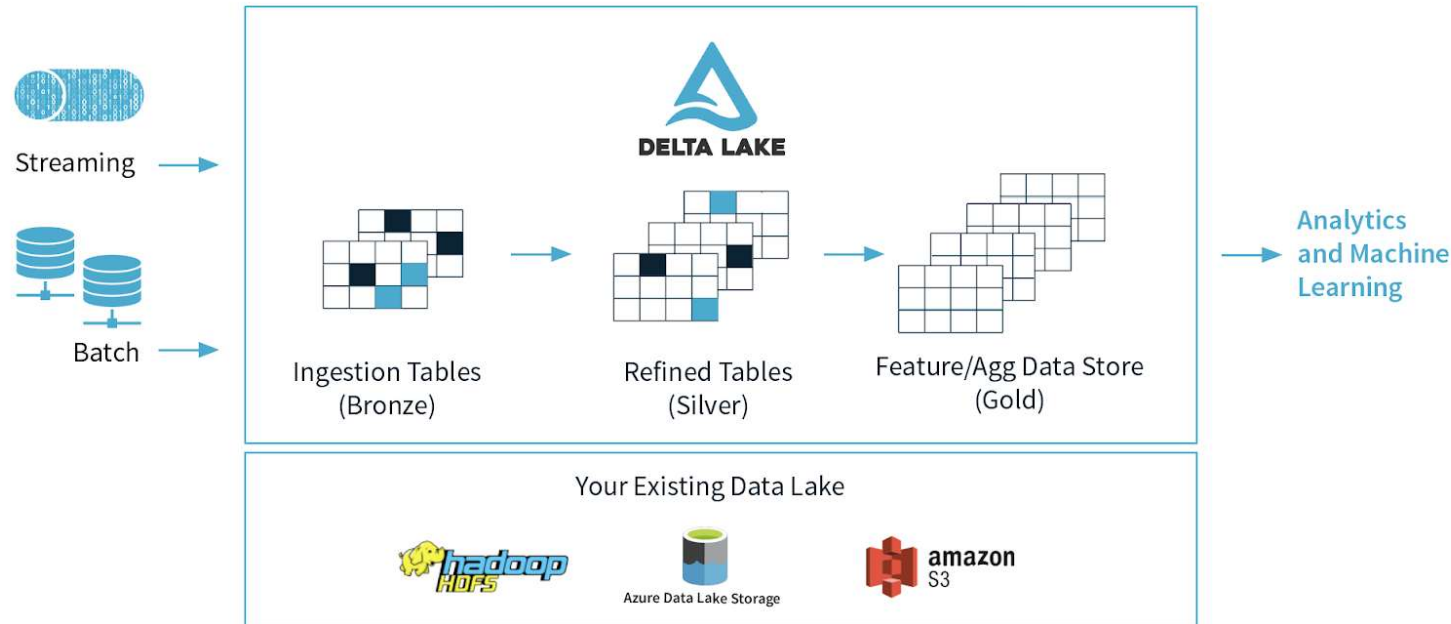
Streaming

Batch

DELTA LAKE

Ingestion Tables (Bronze)

Refined Tables (Silver)

Feature/Agg Data Store (Gold)

Analytics and Machine Learning

Your Existing Data Lake

hadoop HDFS

Azure Data Lake Storage

amazon S3